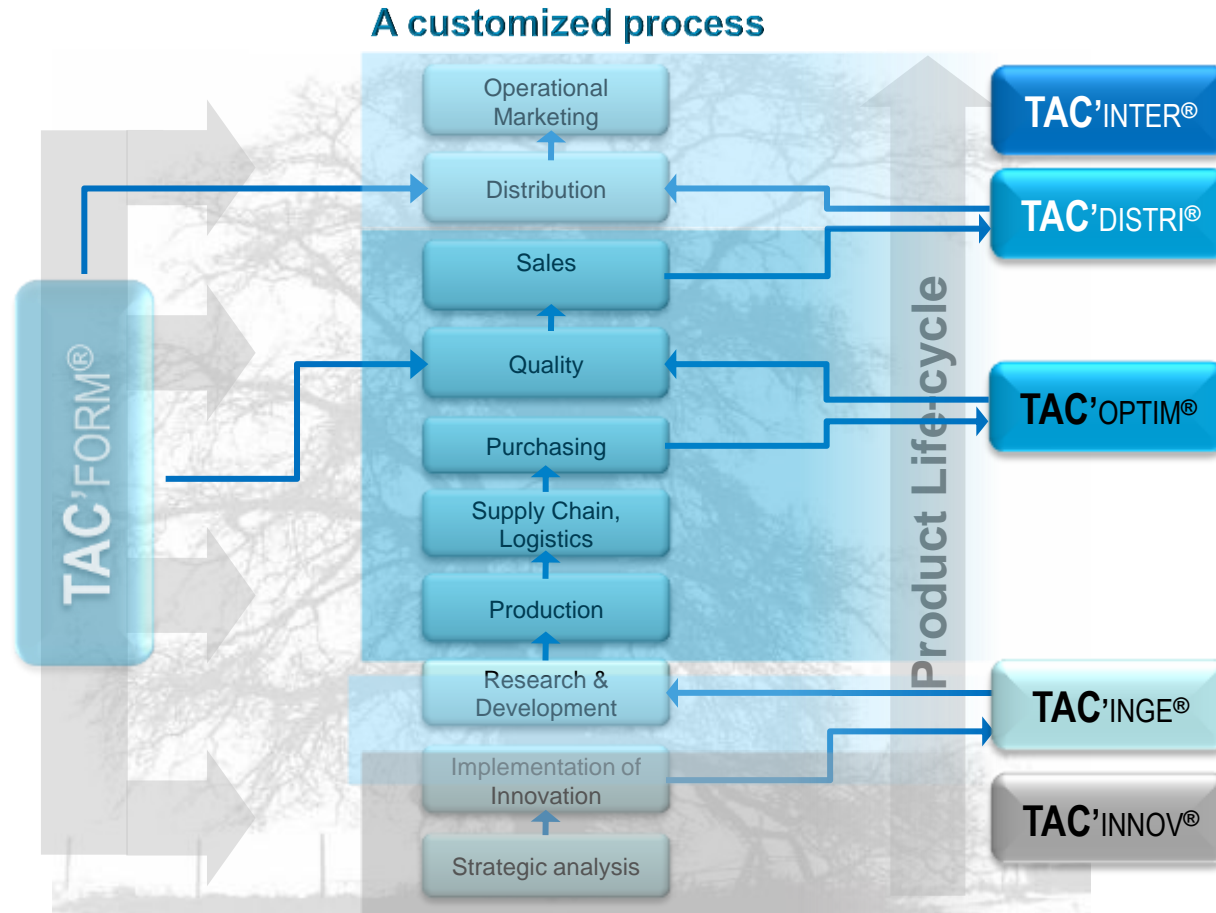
A customized process

TAC'FORM®

Operational Marketing

Distribution

Sales

Quality

Purchasing

Supply Chain, Logistics

Production

Research & Development

Implementation of Innovation

Strategic analysis

Product Life-cycle

TAC'INTER®

TAC'DISTRI®

TAC'OPTIM®

TAC'INGE®

TAC'INNOV®